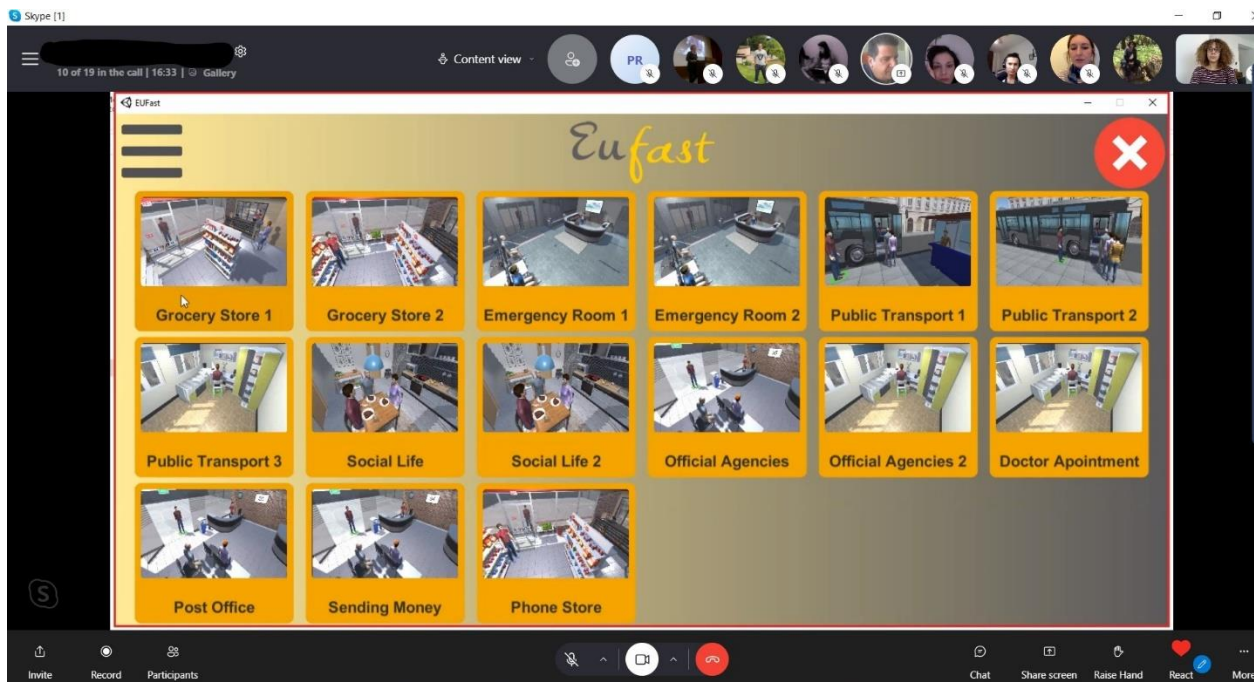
Skype [1]

10 of 19 in the call | 16:33 | Gallery

Content view

PR

EUFast

Eufast

Grocery Store 1

Grocery Store 2

Emergency Room 1

Emergency Room 2

Public Transport 1

Public Transport 2

Public Transport 3

Social Life

Social Life 2

Official Agencies

Official Agencies 2

Doctor Apointment

Post Office

Sending Money

Phone Store

Invite

Record

Participants

Chat

Share screen

Raise Hand

React

More